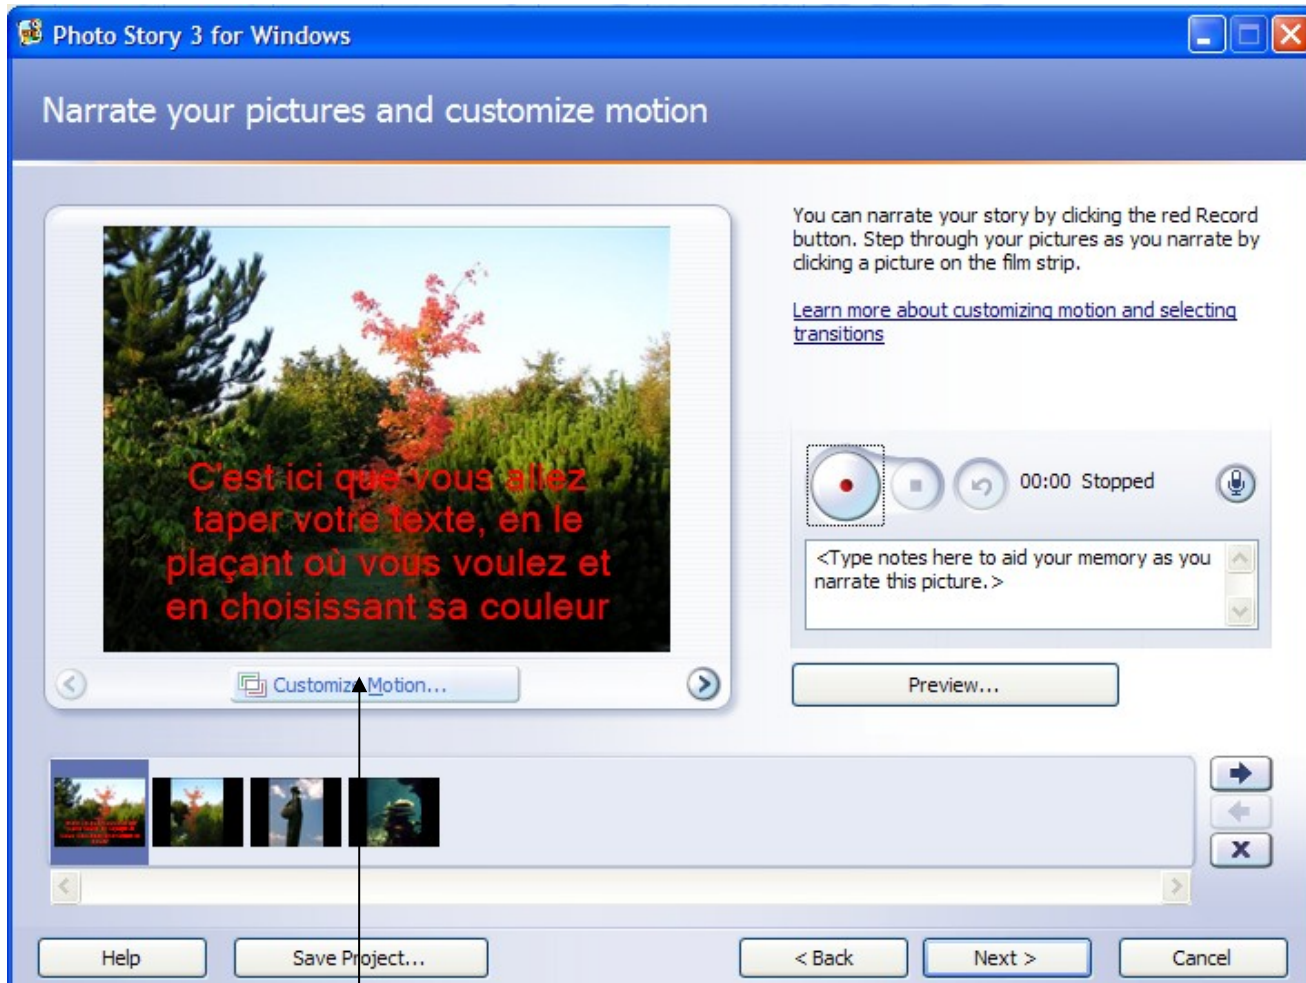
Photo Story 3 for Windows

Narrate your pictures and customize motion

C'est ici que vous allez taper votre texte, en le plaçant où vous voulez et en choisissant sa couleur

Customize Motion...

You can narrate your story by clicking the red Record button. Step through your pictures as you narrate by clicking a picture on the film strip.

Learn more about customizing motion and selecting transitions

00:00 Stopped

<Type notes here to aid your memory as you narrate this picture.>

Preview...

Help

Save Project...

< Back

Next >

Cancel